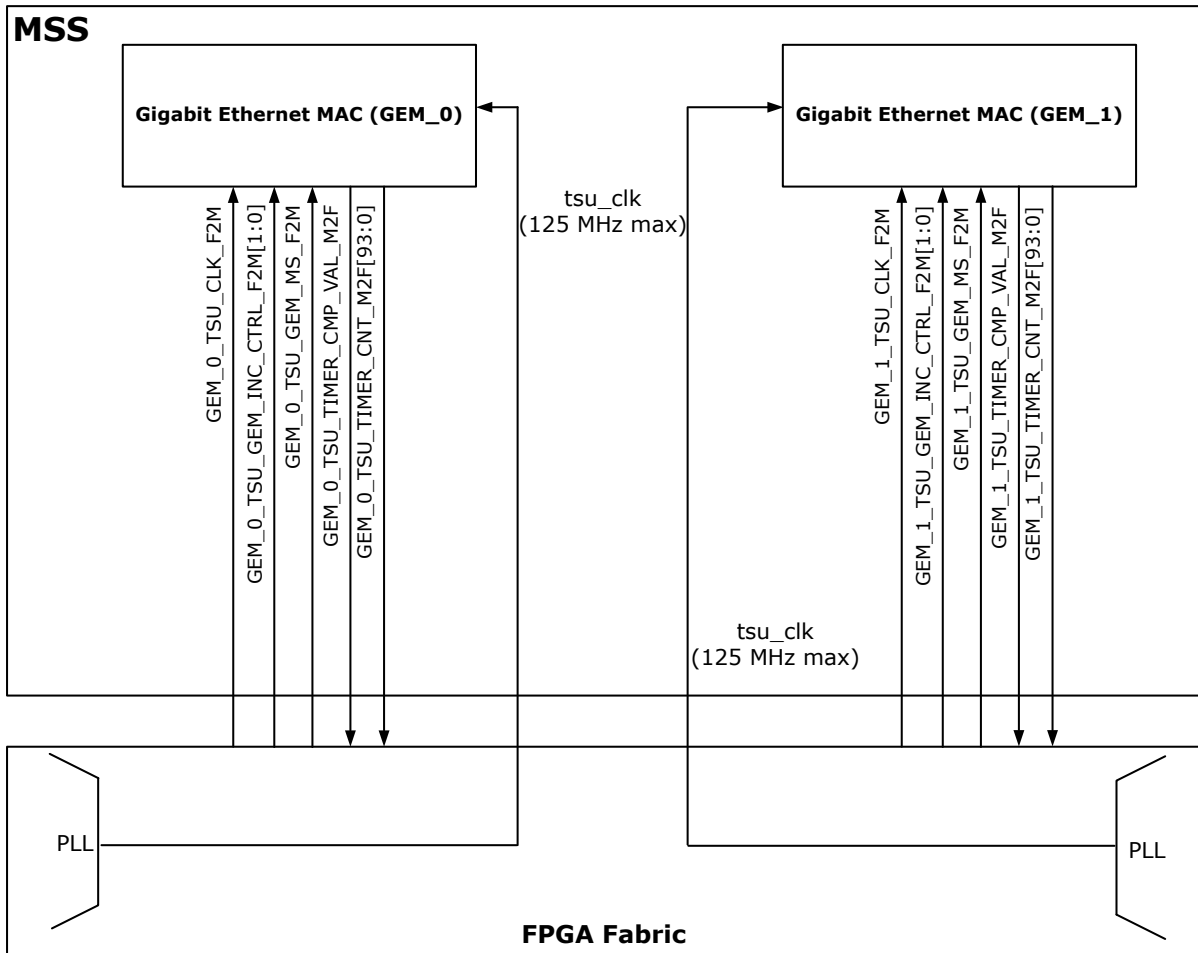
MSS

Gigabit Ethernet MAC (GEM_0)

Gigabit Ethernet MAC (GEM_1)

tsu_clk
(125 MHz max)

GEM_0_TSU_CLK_F2M
GEM_0_TSU_GEM_INC_CTRL_F2M[1:0]
GEM_0_TSU_GEM_MS_F2M
GEM_0_TSU_TIMER_CMP_VAL_M2F
GEM_0_TSU_TIMER_CNT_M2F[93:0]

GEM_1_TSU_CLK_F2M
GEM_1_TSU_GEM_INC_CTRL_F2M[1:0]
GEM_1_TSU_GEM_MS_F2M
GEM_1_TSU_TIMER_CMP_VAL_M2F
GEM_1_TSU_TIMER_CNT_M2F[93:0]

tsu_clk
(125 MHz max)

PLL

PLL

FPGA Fabric